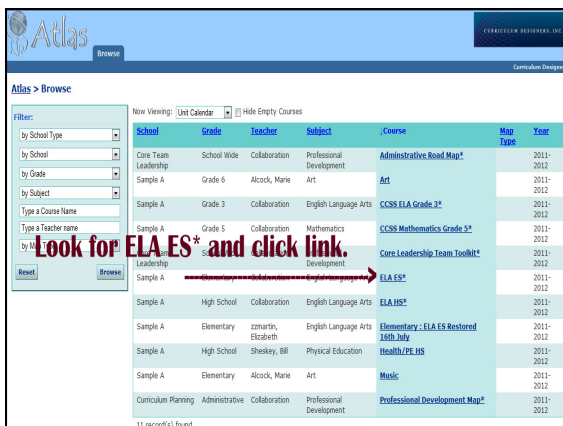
Atlas

Browse

CURRICULUM DESIGNERS, INC

Curriculum Designe

Atlas > Browse

Filter:

by School Type

by School

by Grade

by Subject

Type a Course Name

Type a Teacher name

by Ma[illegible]

Reset

Browse

Now Viewing: Unit Calendar Hide Empty Courses

| School | Grade | Teacher | Subject | ¡Course | Map Type | Year |
|---|---|---|---|---|---|---|
| Core Team Leadership | School Wide | Collaboration | Professional Development | Adminstrative Road Map* | | 2011-2012 |
| Sample A | Grade 6 | Alcock, Marie | Art | Art | | 2011-2012 |
| Sample A | Grade 3 | Collaboration | English Language Arts | CCSS ELA Grade 3* | | 2011-2012 |
| Sample A | Grade 5 | Collaboration | Mathematics | CCSS Mathematics Grade 5* | | 2011-2012 |
| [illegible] Leadership | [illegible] | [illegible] | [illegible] Development | Core Leadership Team Toolkit* | | 2011-2012 |
| Sample A | Elementary | Collaboration | English Language Arts | ELA ES* | | 2011-2012 |
| Sample A | High School | Collaboration | English Language Arts | ELA HS* | | 2011-2012 |
| Sample A | Elementary | zzmartin, Elizabeth | English Language Arts | Elementary : ELA ES Restored 16th July | | 2011-2012 |
| Sample A | High School | Sheskey, Bill | Physical Education | Health/PE HS | | 2011-2012 |
| Sample A | Elementary | Alcock, Marie | Art | Music | | 2011-2012 |
| Curriculum Planning | Administrative | Collaboration | Professional Development | Professional Development Map* | | 2011-2012 |

Look for ELA ES* and click link.

11 record(s) found